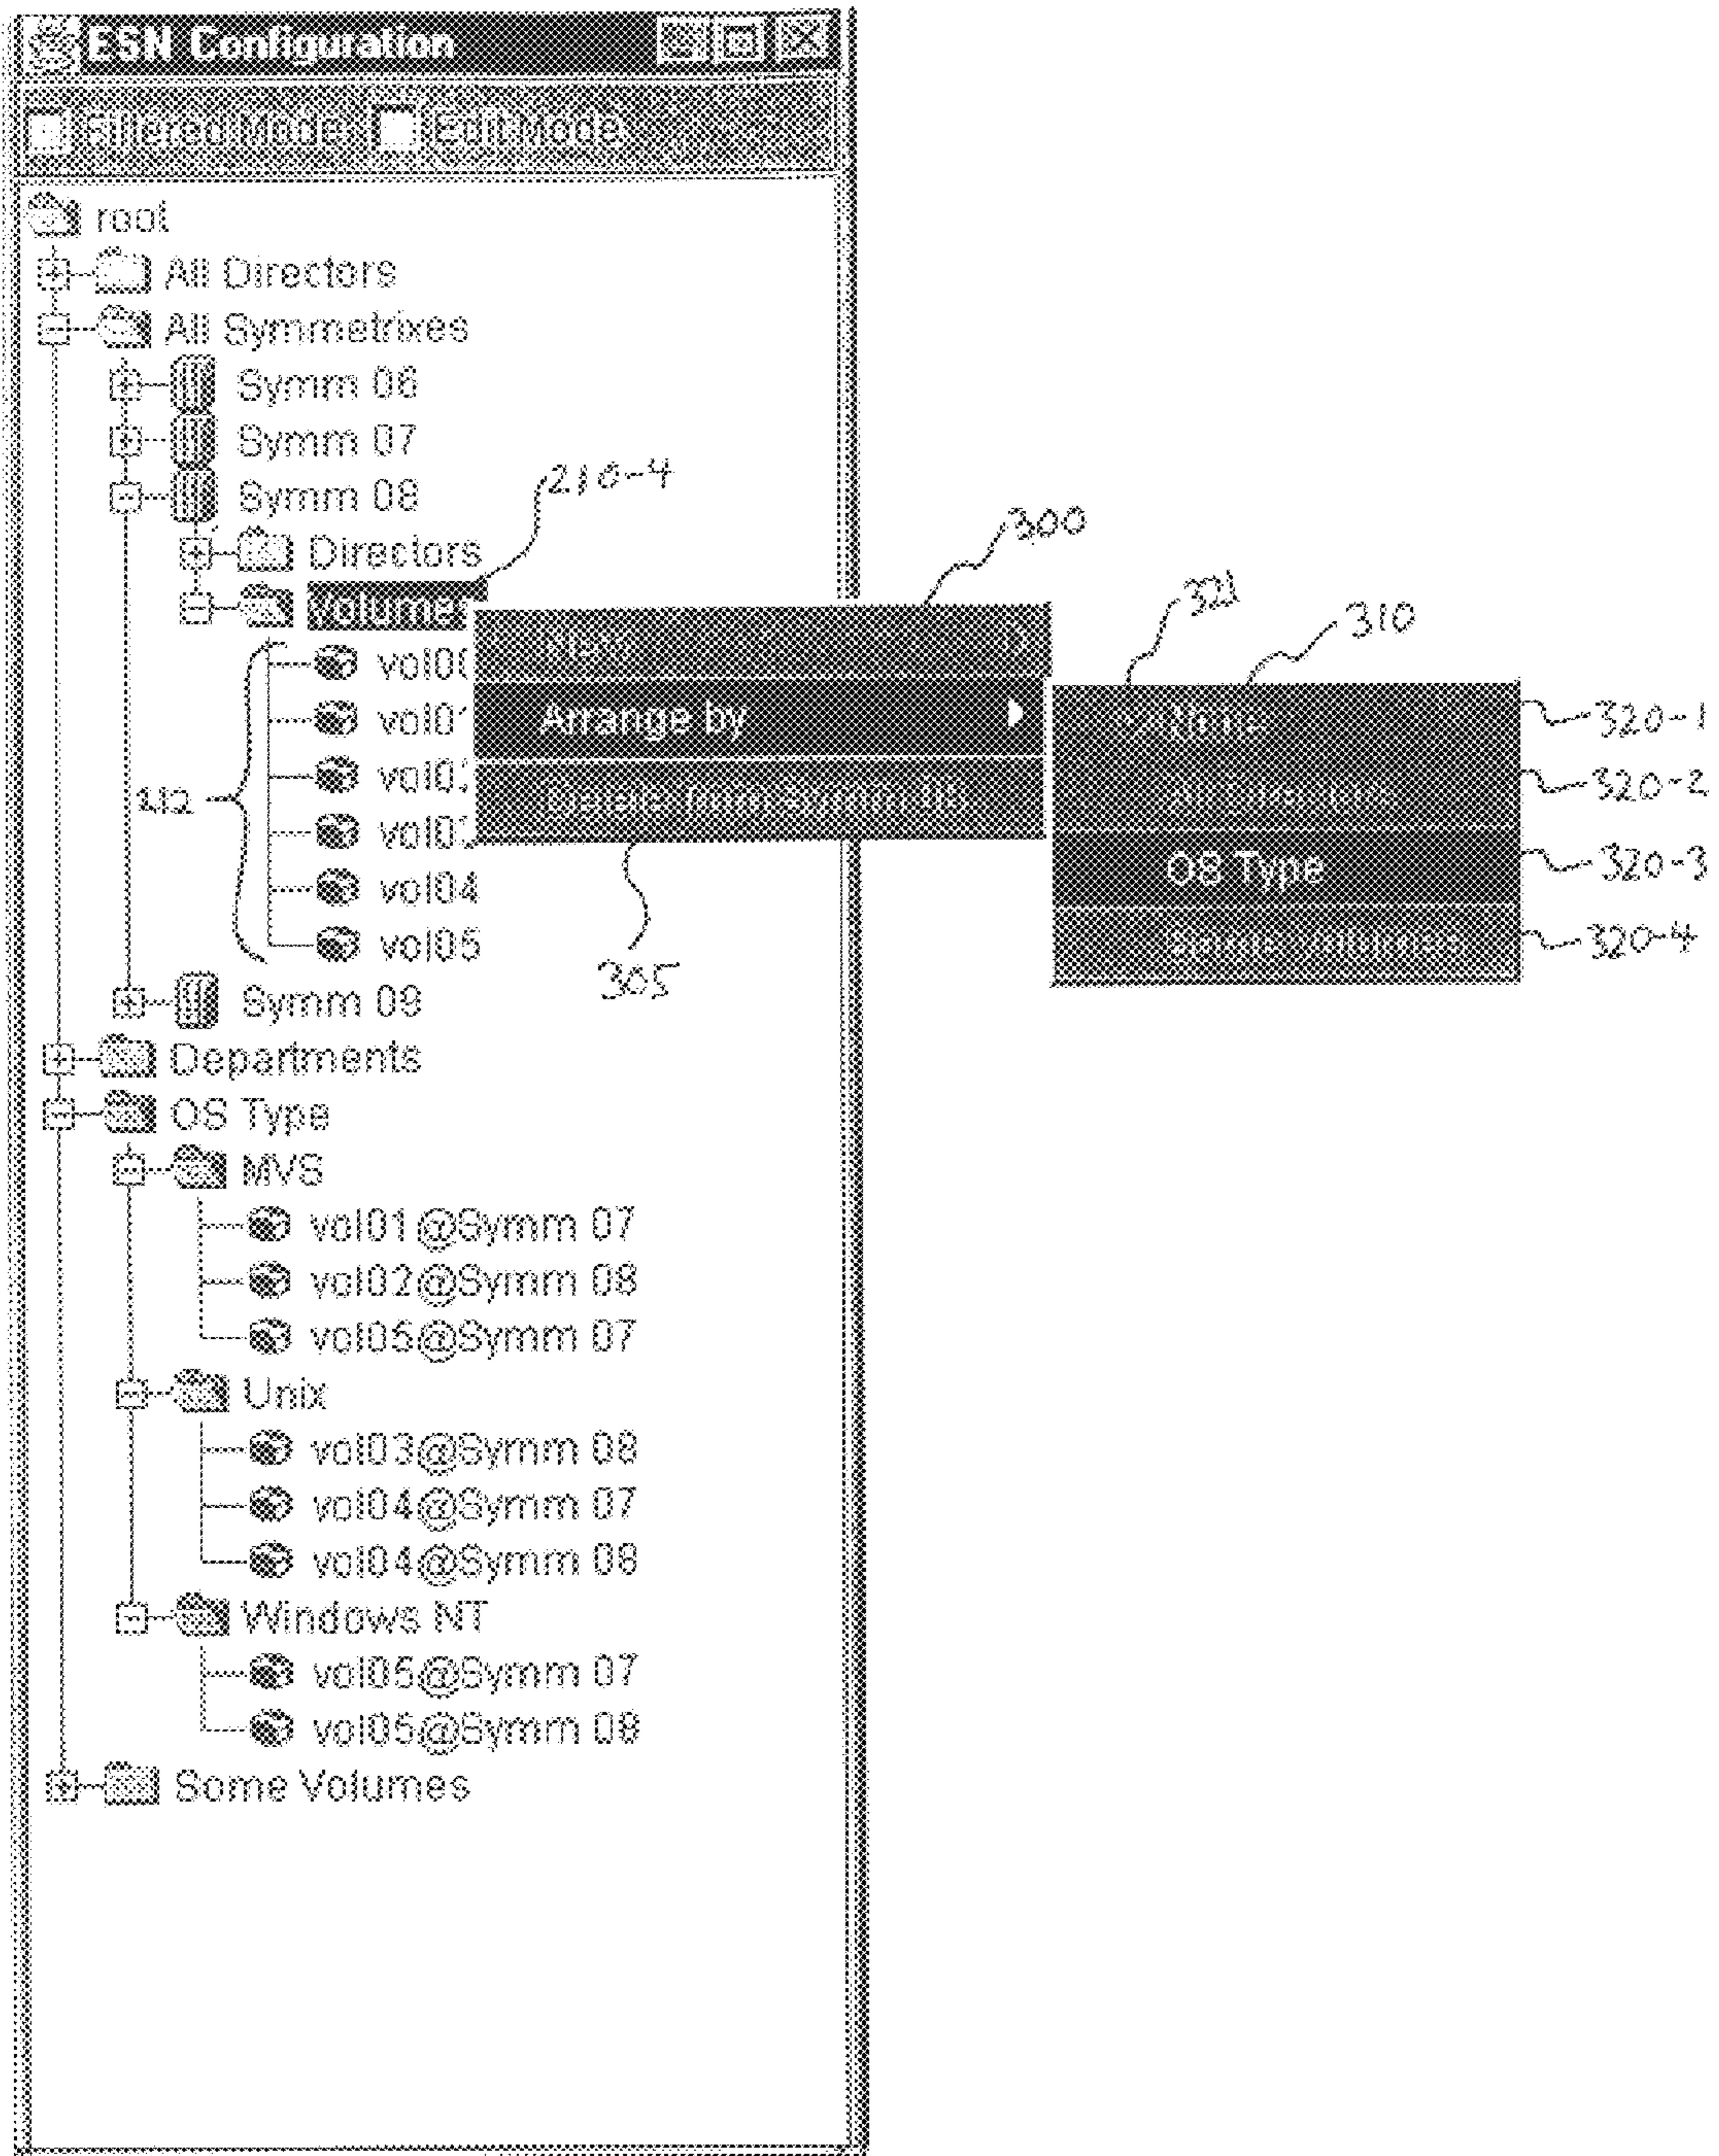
ESN Configuration

Filtered Mode Edit Mode

root
All Directors
All Symmetrixes
Symm 06
Symm 07
Symm 08
210-4
Directors
300
Volumes
New
321
310
Arrange by
None
320-1
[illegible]
320-2
112
Delete from Symm 08
OS Type
320-3
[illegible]
320-4
vol0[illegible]
vol0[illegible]
vol0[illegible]
vol0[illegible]
vol04
vol05
305
Symm 09
Departments
OS Type
MVS
vol01@Symm 07
vol02@Symm 08
vol05@Symm 07
Unix
vol03@Symm 08
vol04@Symm 07
vol04@Symm 08
Windows NT
vol05@Symm 07
vol05@Symm 08
Some Volumes